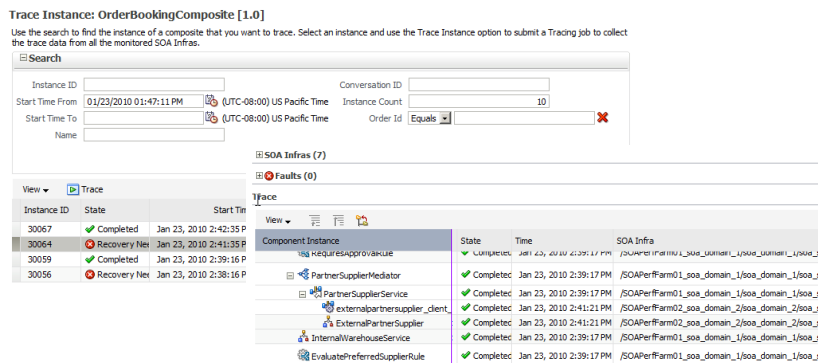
Trace Instance: OrderBookingComposite [1.0]

Use the search to find the instance of a composite that you want to trace. Select an instance and use the Trace Instance option to submit a Tracing job to collect the trace data from all the monitored SOA Infras.

Search

Instance ID
Start Time From 01/23/2010 01:47:11 PM (UTC-08:00) US Pacific Time
Start Time To (UTC-08:00) US Pacific Time
Name
Conversation ID
Instance Count 10
Order Id Equals

View ▾ Trace

| Instance ID | State | Start Tim |
|---|---|---|
| 30067 | Completed | Jan 23, 2010 2:42:35 P |
| 30064 | Recovery Nee | Jan 23, 2010 2:41:35 P |
| 30059 | Completed | Jan 23, 2010 2:39:16 P |
| 30056 | Recovery Nee | Jan 23, 2010 2:39:16 P |

SOA Infras (7)
Faults (0)
Trace

View ▾

| Component Instance | State | Time | SOA Infra |
|---|---|---|---|
| RequiresApprovalRule | Completed | Jan 23, 2010 2:39:17 PM | /SOAPerfFarm01_soa_domain_1/soa_domain_1/soa_ |
| PartnerSupplierMediator | Completed | Jan 23, 2010 2:39:17 PM | /SOAPerfFarm01_soa_domain_1/soa_domain_1/soa_ |
| PartnerSupplierService | Completed | Jan 23, 2010 2:39:17 PM | /SOAPerfFarm01_soa_domain_1/soa_domain_1/soa_ |
| externalpartnersupplier_client_ | Completed | Jan 23, 2010 2:41:21 PM | /SOAPerfFarm02_soa_domain_2/soa_domain_2/soa_ |
| ExternalPartnerSupplier | Completed | Jan 23, 2010 2:41:21 PM | /SOAPerfFarm02_soa_domain_2/soa_domain_2/soa_ |
| InternalWarehouseService | Completed | Jan 23, 2010 2:39:17 PM | /SOAPerfFarm01_soa_domain_1/soa_domain_1/soa_ |
| EvaluatePreferredSupplierRule | Completed | Jan 23, 2010 2:39:17 PM | /SOAPerfFarm01_soa_domain_1/soa_domain_1/soa_ |